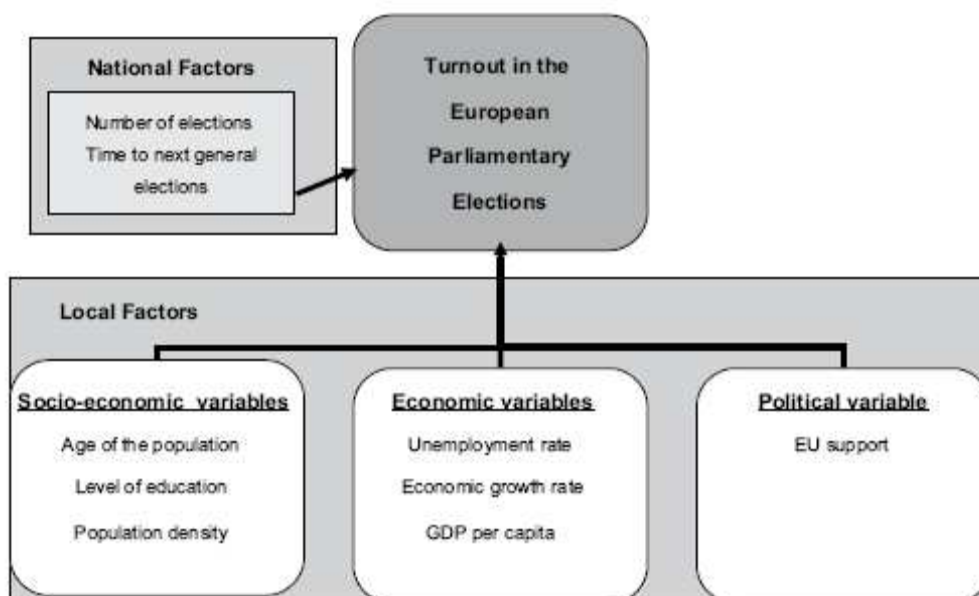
National Factors

Number of elections
Time to next general elections

Turnout in the European Parliamentary Elections

Local Factors

Socio-economic variables
Age of the population
Level of education
Population density

Economic variables
Unemployment rate
Economic growth rate
GDP per capita

Political variable
EU support